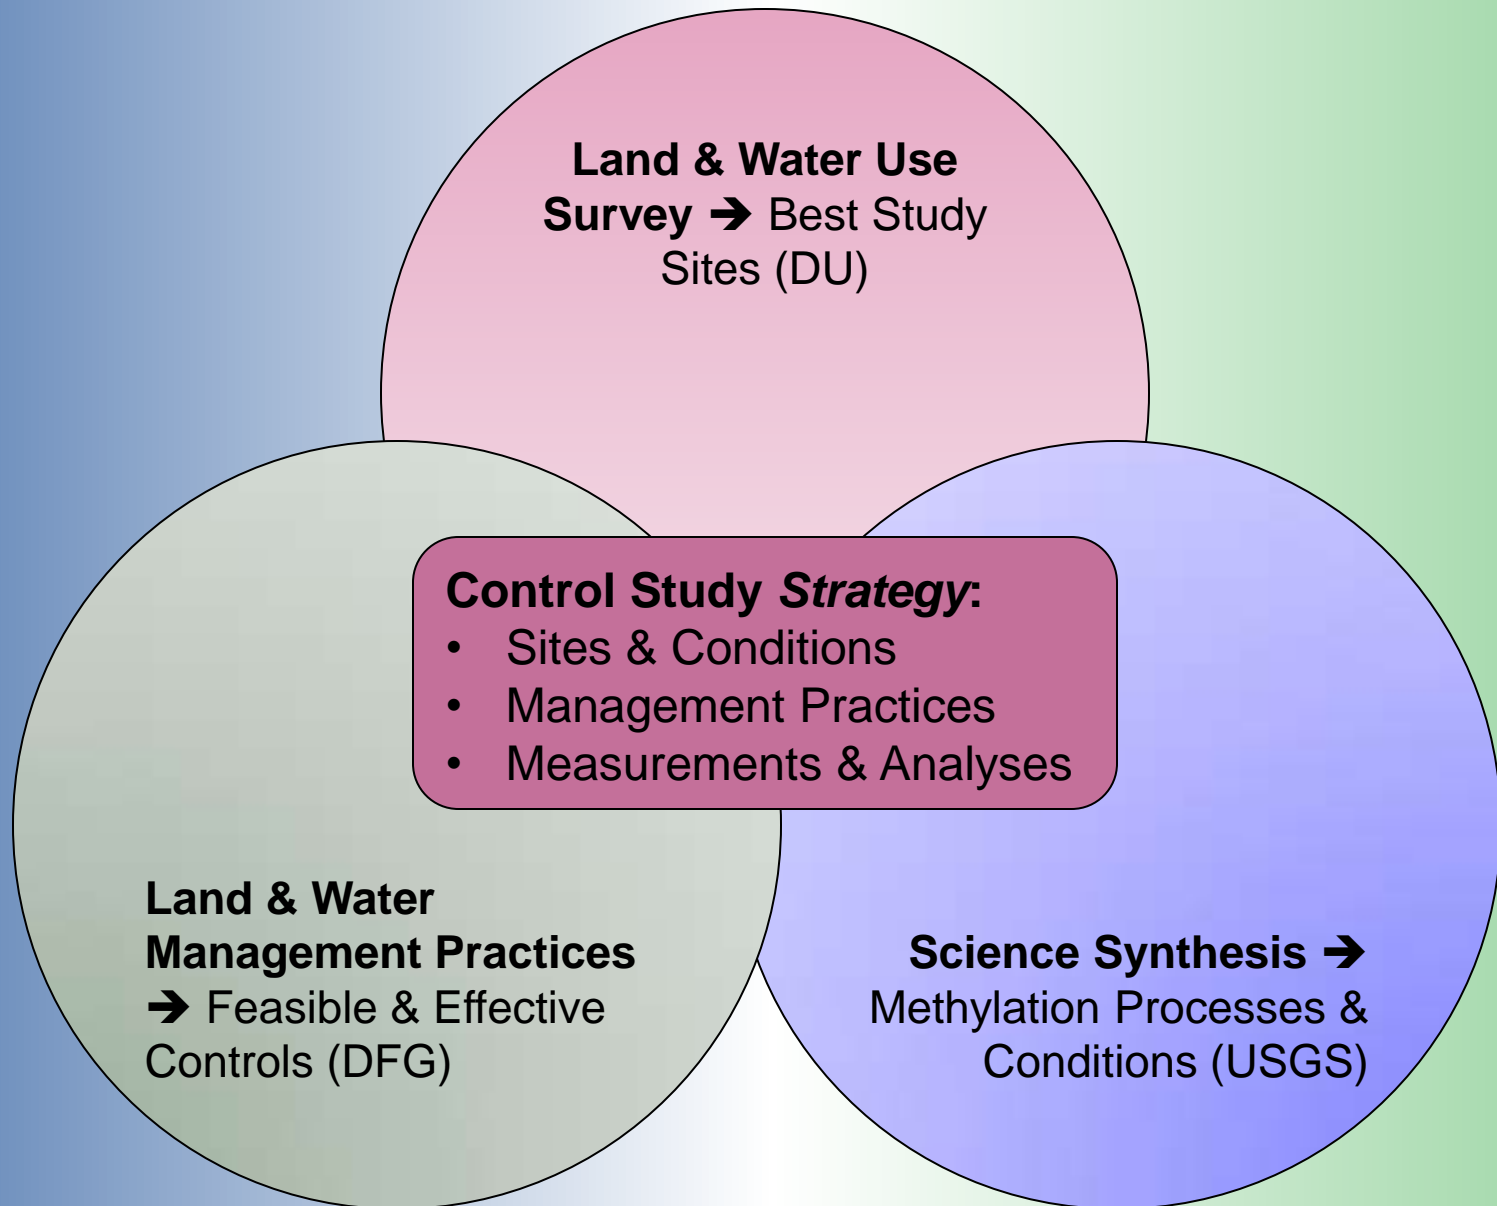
Land & Water Use Survey ➔ Best Study Sites (DU)

Control Study Strategy:
• Sites & Conditions
• Management Practices
• Measurements & Analyses

Land & Water Management Practices ➔ Feasible & Effective Controls (DFG)

Science Synthesis ➔ Methylation Processes & Conditions (USGS)